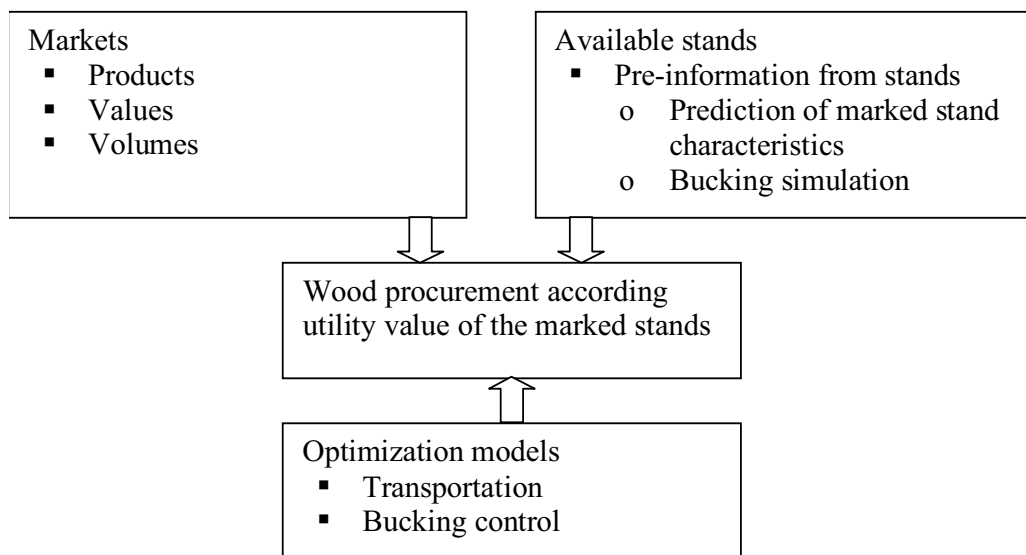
Markets
- Products
- Values
- Volumes

Available stands
- Pre-information from stands
  o Prediction of marked stand characteristics
  o Bucking simulation

Wood procurement according utility value of the marked stands

Optimization models
- Transportation
- Bucking control